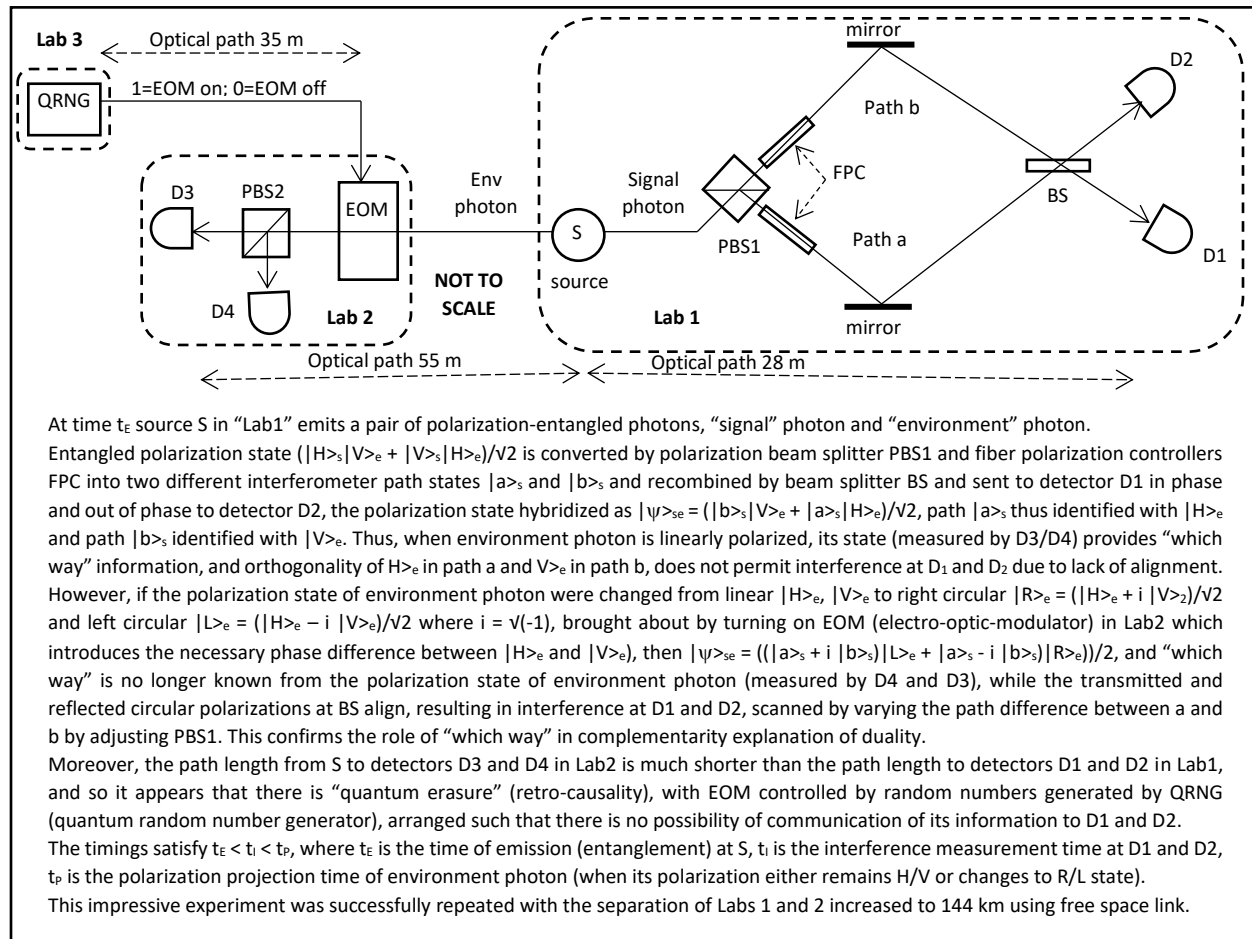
Lab 3

Optical path 35 m

QRNG

1=EOM on; 0=EOM off

D3

PBS2

EOM

D4

Lab 2

Env photon

NOT TO SCALE

S

source

Signal photon

PBS1

FPC

mirror

Path b

Path a

mirror

BS

D2

D1

Lab 1

Optical path 55 m

Optical path 28 m

At time $t_E$ source S in "Lab1" emits a pair of polarization-entangled photons, "signal" photon and "environment" photon.
Entangled polarization state $(|H>_s|V>_e + |V>_s|H>_e)/\sqrt{2}$ is converted by polarization beam splitter PBS1 and fiber polarization controllers FPC into two different interferometer path states $|a>_s$ and $|b>_s$ and recombined by beam splitter BS and sent to detector D1 in phase and out of phase to detector D2, the polarization state hybridized as $|\psi>_{se} = (|b>_s|V>_e + |a>_s|H>_e)/\sqrt{2}$, path $|a>_s$ thus identified with $|H>_e$ and path $|b>_s$ identified with $|V>_e$. Thus, when environment photon is linearly polarized, its state (measured by D3/D4) provides "which way" information, and orthogonality of $H>_e$ in path a and $V>_e$ in path b, does not permit interference at $D_1$ and $D_2$ due to lack of alignment. However, if the polarization state of environment photon were changed from linear $|H>_e$, $|V>_e$ to right circular $|R>_e = (|H>_e + i\ |V>_2)/\sqrt{2}$ and left circular $|L>_e = (|H>_e - i\ |V>_e)/\sqrt{2}$ where $i = \sqrt{(-1)}$, brought about by turning on EOM (electro-optic-modulator) in Lab2 which introduces the necessary phase difference between $|H>_e$ and $|V>_e$), then $|\psi>_{se} = ((|a>_s + i\ |b>_s)|L>_e + |a>_s - i\ |b>_s)|R>_e))/2$, and "which way" is no longer known from the polarization state of environment photon (measured by D4 and D3), while the transmitted and reflected circular polarizations at BS align, resulting in interference at D1 and D2, scanned by varying the path difference between a and b by adjusting PBS1. This confirms the role of "which way" in complementarity explanation of duality.
Moreover, the path length from S to detectors D3 and D4 in Lab2 is much shorter than the path length to detectors D1 and D2 in Lab1, and so it appears that there is "quantum erasure" (retro-causality), with EOM controlled by random numbers generated by QRNG (quantum random number generator), arranged such that there is no possibility of communication of its information to D1 and D2.
The timings satisfy $t_E < t_I < t_P$, where $t_E$ is the time of emission (entanglement) at S, $t_I$ is the interference measurement time at D1 and D2, $t_P$ is the polarization projection time of environment photon (when its polarization either remains H/V or changes to R/L state).
This impressive experiment was successfully repeated with the separation of Labs 1 and 2 increased to 144 km using free space link.